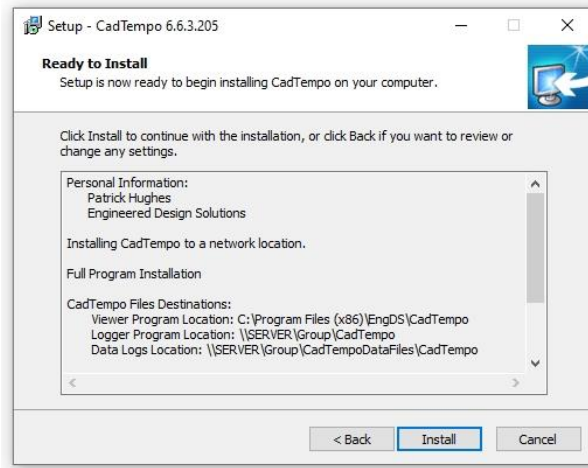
Setup - CadTempo 6.6.3.205

Ready to Install
Setup is now ready to begin installing CadTempo on your computer.

Click Install to continue with the installation, or click Back if you want to review or change any settings.

Personal Information:
Patrick Hughes
Engineered Design Solutions

Installing CadTempo to a network location.

Full Program Installation

CadTempo Files Destinations:
Viewer Program Location: C:\Program Files (x86)\EngDS\CadTempo
Logger Program Location: \\SERVER\Group\CadTempo
Data Logs Location: \\SERVER\Group\CadTempoDataFiles\CadTempo

< Back
Install
Cancel